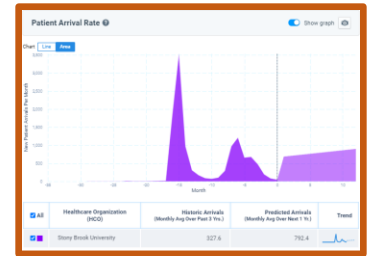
Patient Arrival Rate

Show graph

Chart Line Area

3,000
2,500
2,000
1,500
1,000
500
0

New Patient Arrivals Per Month

-36 -30 -24 -18 -12 -6 0 6 12

Month

| All | Healthcare Organization (HCO) | Historic Arrivals (Monthly Avg Over Past 3 Yrs.) | Predicted Arrivals (Monthly Avg Over Next 1 Yr.) | Trend |
|---|---|---|---|---|
| | Stony Brook University | 327.6 | 792.4 | |